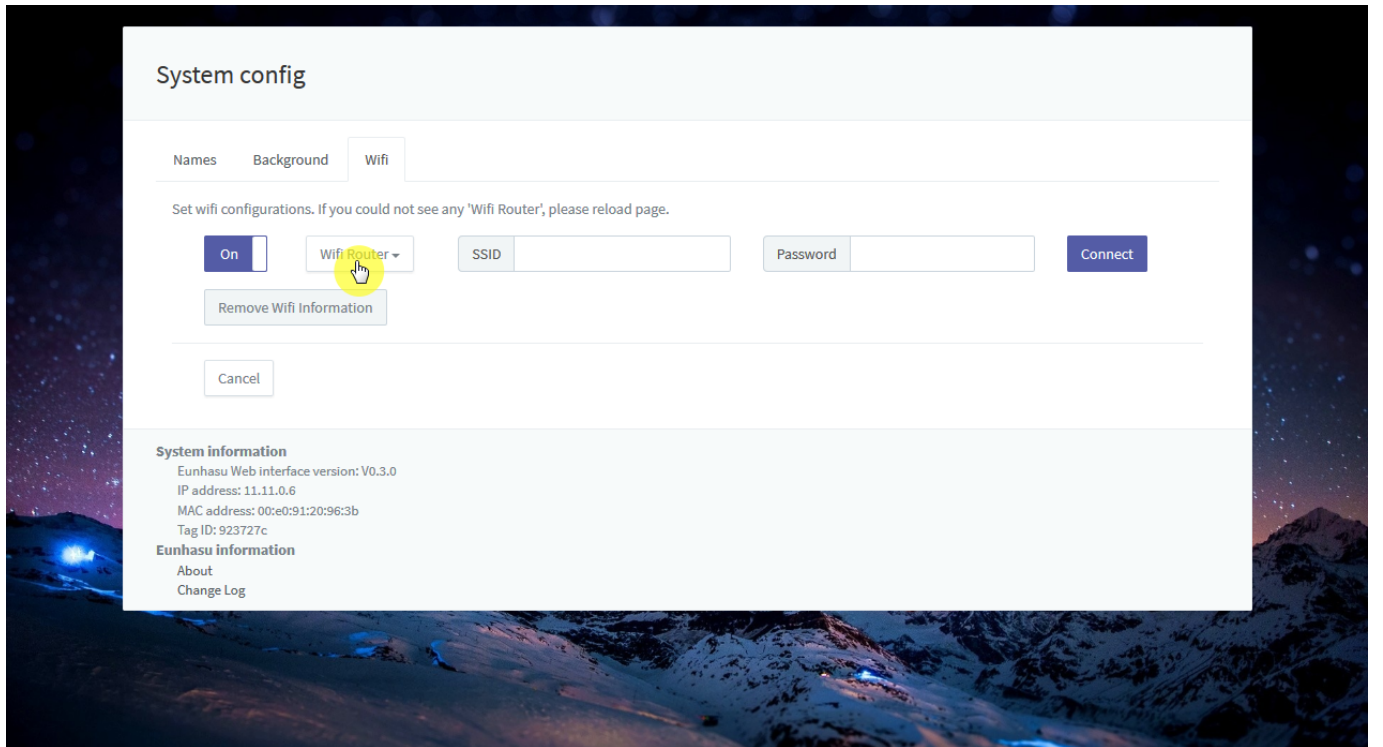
System config

Names Background Wifi

Set wifi configurations. If you could not see any 'Wifi Router', please reload page.

On Wifi Router SSID Password Connect

Remove Wifi Information

Cancel

System information
Eunhasu Web interface version: V0.3.0
IP address: 11.11.0.6
MAC address: 00:e0:91:20:96:3b
Tag ID: 923727c
Eunhasu information
About
Change Log